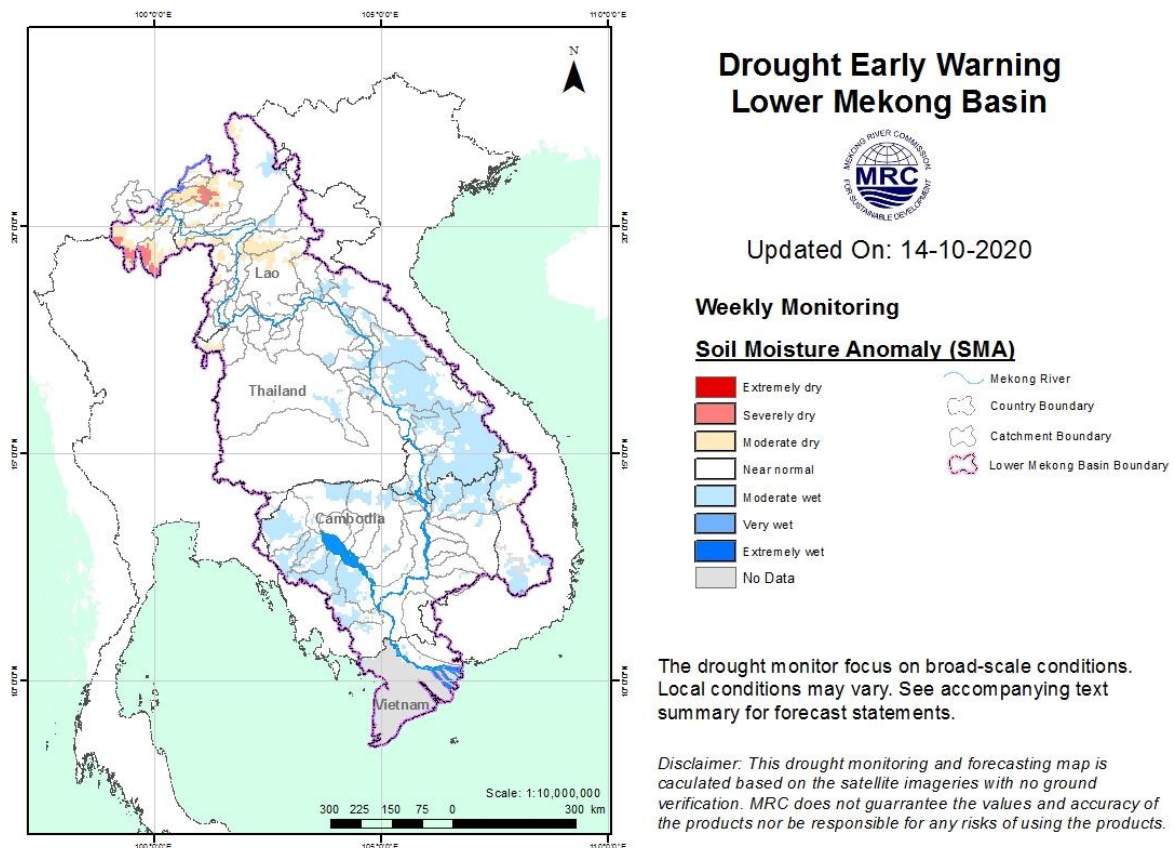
100°0'0"E 105°0'0"E 110°0'0"E

N

20°0'0"N 15°0'0"N 10°0'0"N

Lao

Thailand

Cambodia

Vietnam

Scale: 1:10,000,000

300 225 150 75 0 300 km

100°0'0"E 105°0'0"E 110°0'0"E

Drought Early Warning Lower Mekong Basin

MEKONG RIVER COMMISSION MRC FOR SUSTAINABLE DEVELOPMENT

Updated On: 14-10-2020

Weekly Monitoring

Soil Moisture Anomaly (SMA)

Extremely dry
Severely dry
Moderate dry
Near normal
Moderate wet
Very wet
Extremely wet
No Data

Mekong River
Country Boundary
Catchment Boundary
Lower Mekong Basin Boundary

The drought monitor focus on broad-scale conditions. Local conditions may vary. See accompanying text summary for forecast statements.

Disclaimer: This drought monitoring and forecasting map is caculated based on the satellite imageries with no ground verification. MRC does not guarrantee the values and accuracy of the products nor be responsible for any risks of using the products.